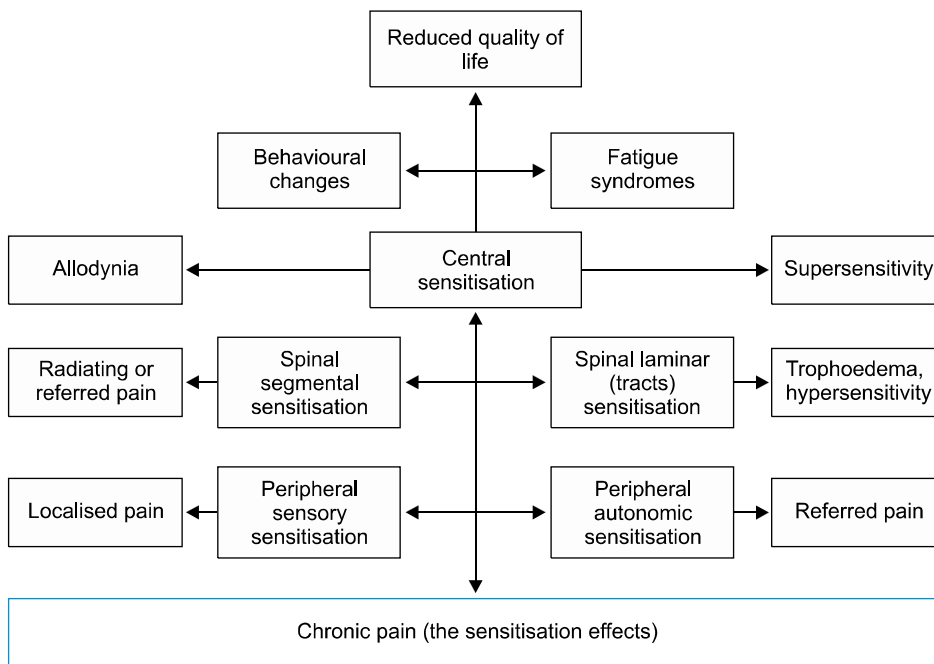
Reduced quality of life

Behavioural changes

Fatigue syndromes

Allodynia

Central sensitisation

Supersensitivity

Radiating or referred pain

Spinal segmental sensitisation

Spinal laminar (tracts) sensitisation

Trophoedema, hypersensitivity

Localised pain

Peripheral sensory sensitisation

Peripheral autonomic sensitisation

Referred pain

Chronic pain (the sensitisation effects)